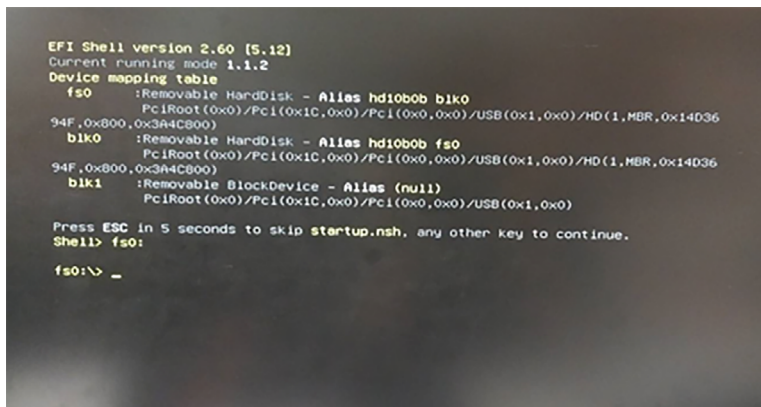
EFI Shell version 2.60 [5.12]
Current running mode 1.1.2
Device mapping table
fs0 :Removable HardDisk - Alias hd10b0b blk0
PciRoot(0x0)/Pci(0x1C,0x0)/Pci(0x0,0x0)/USB(0x1,0x0)/HD(1,MBR,0x14D3694F,0x800,0x3A4C800)
blk0 :Removable HardDisk - Alias hd10b0b fs0
PciRoot(0x0)/Pci(0x1C,0x0)/Pci(0x0,0x0)/USB(0x1,0x0)/HD(1,MBR,0x14D3694F,0x800,0x3A4C800)
blk1 :Removable BlockDevice - Alias (null)
PciRoot(0x0)/Pci(0x1C,0x0)/Pci(0x0,0x0)/USB(0x1,0x0)

Press ESC in 5 seconds to skip startup.nsh, any other key to continue.
Shell> fs0:

fs0:\> _